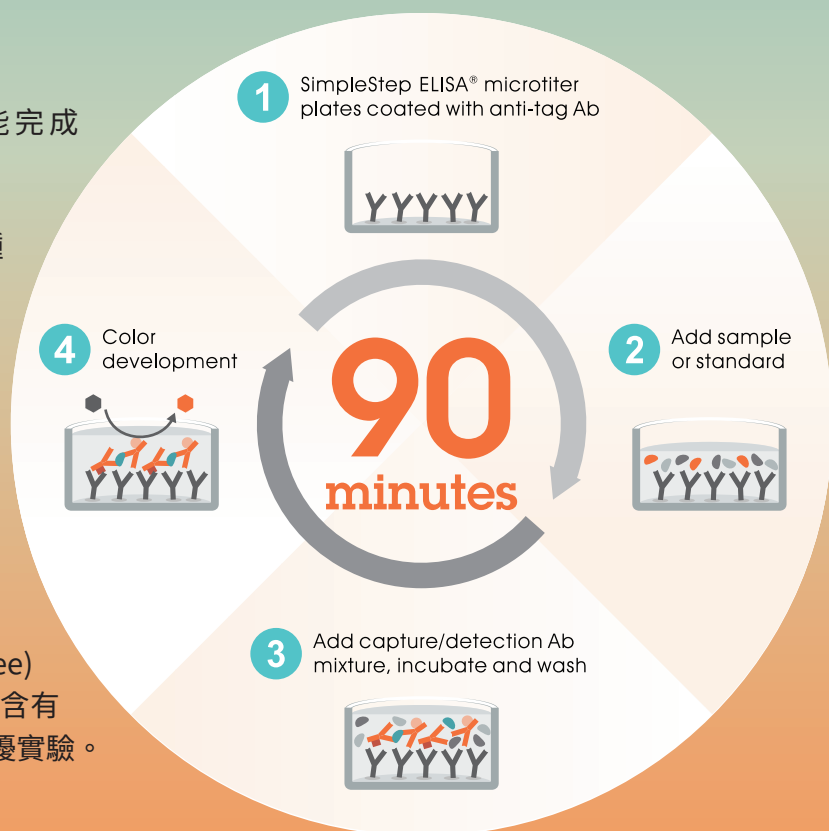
能完成

檀

ee)
含有
擾實驗。

1 SimpleStep ELISA® microtiter plates coated with anti-tag Ab

2 Add sample or standard

3 Add capture/detection Ab mixture, incubate and wash

4 Color development

90 minutes